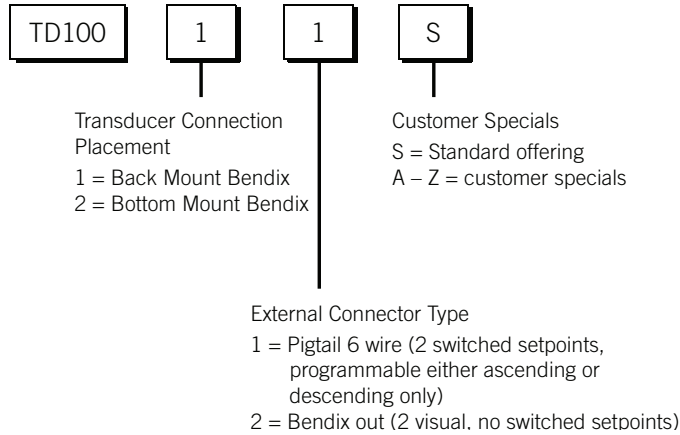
TD100 1 1 S

Transducer Connection Placement

1 = Back Mount Bendix

2 = Bottom Mount Bendix

Customer Specials

S = Standard offering

A – Z = customer specials

External Connector Type

1 = Pigtail 6 wire (2 switched setpoints, programmable either ascending or descending only)

2 = Bendix out (2 visual, no switched setpoints)